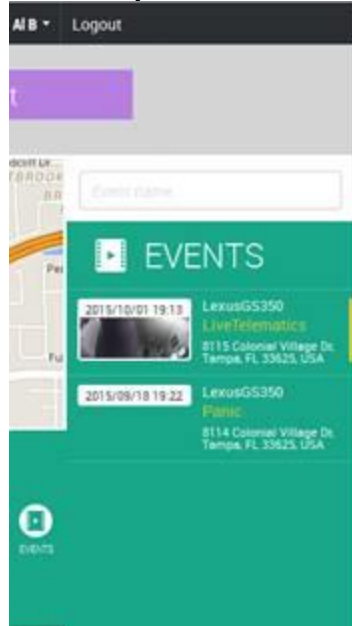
Al B ▾ Logout

t

Event name

EVENTS

2015/10/01 19:13
LexusGS350
LiveTelematics
8115 Colonial Village Dr, Tampa, FL 33625, USA

2015/09/18 19:22
LexusGS350
Panic
8114 Colonial Village Dr, Tampa, FL 33625, USA

EVENTS